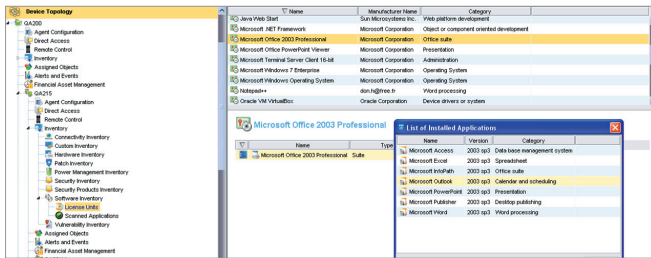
Device Topology
QA200
Agent Configuration
Direct Access
Remote Control
Inventory
Assigned Objects
Alerts and Events
Financial Asset Management
QA215
Agent Configuration
Direct Access
Remote Control
Inventory
Connectivity Inventory
Custom Inventory
Hardware Inventory
Patch Inventory
Power Management Inventory
Security Inventory
Security Products Inventory
Software Inventory
License Units
Scanned Applications
Vulnerability Inventory
Assigned Objects
Alerts and Events
Financial Asset Management

| Name | Manufacturer Name | Category |
|---|---|---|
| Java Web Start | Sun Microsystems Inc. | Web platform development |
| Microsoft .NET Framework | Microsoft Corporation | Object or component oriented development |
| Microsoft Office 2003 Professional | Microsoft Corporation | Office suite |
| Microsoft Office PowerPoint Viewer | Microsoft Corporation | Presentation |
| Microsoft Terminal Server Client 16-bit | Microsoft Corporation | Administration |
| Microsoft Windows 7 Enterprise | Microsoft Corporation | Operating System |
| Microsoft Windows Operating System | Microsoft Corporation | Operating System |
| Notepad++ | don.h@free.fr | Word processing |
| Oracle VM VirtualBox | Oracle Corporation | Device drivers or system |

Microsoft Office 2003 Professional

| Name | Type |
|---|---|
| Microsoft Office 2003 Professional | Suite |

List of Installed Applications

| Name | Version | Category |
|---|---|---|
| Microsoft Access | 2003 sp3 | Data base management system |
| Microsoft Excel | 2003 sp3 | Spreadsheet |
| Microsoft InfoPath | 2003 sp3 | Office suite |
| Microsoft Outlook | 2003 sp3 | Calendar and scheduling |
| Microsoft PowerPoint | 2003 sp3 | Presentation |
| Microsoft Publisher | 2003 sp3 | Desktop publishing |
| Microsoft Word | 2003 sp3 | Word processing |